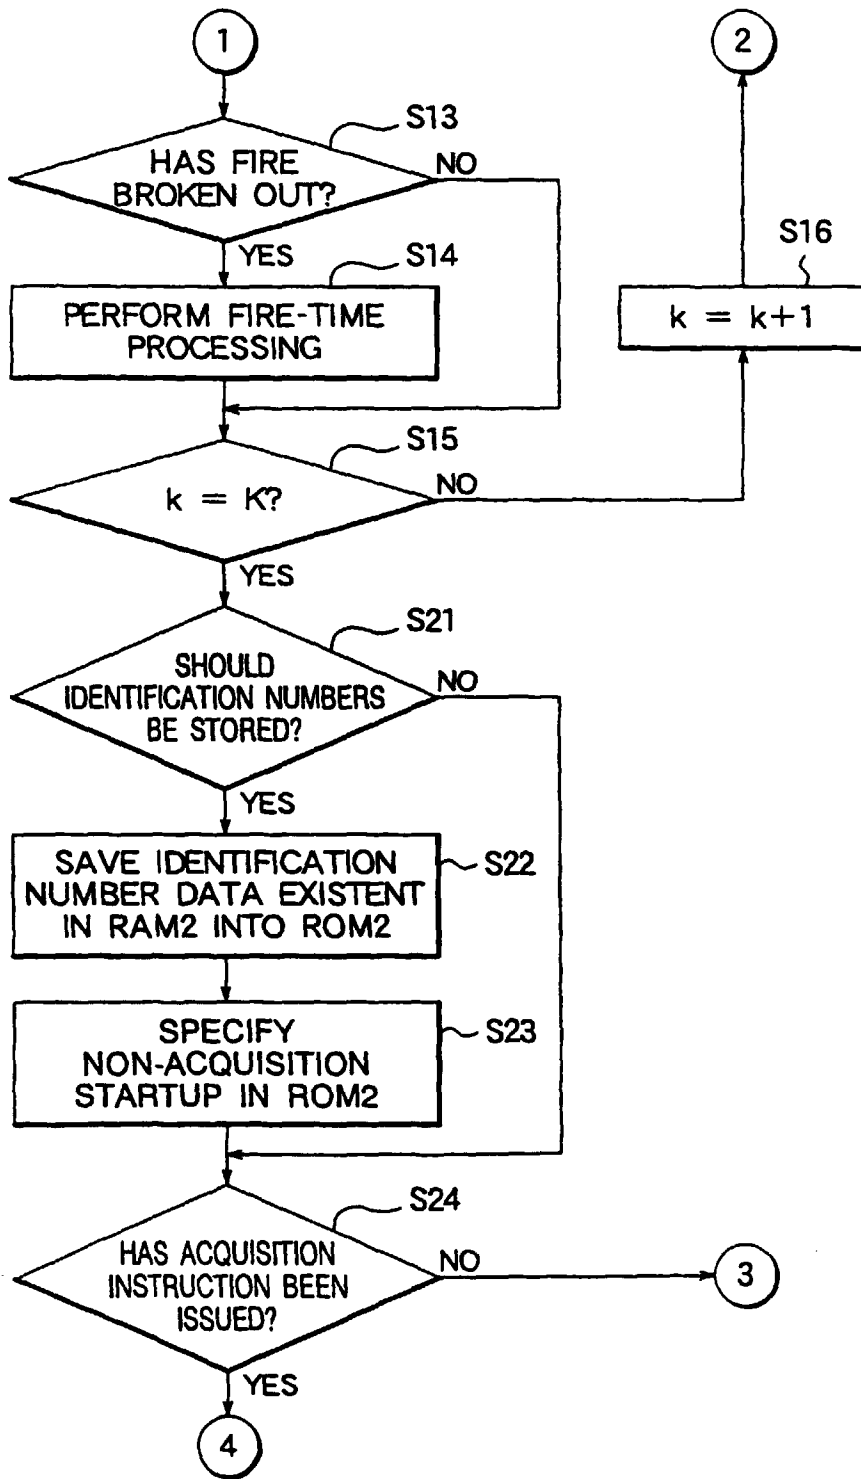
1

2

S13

HAS FIRE BROKEN OUT?

NO

YES

S14

PERFORM FIRE-TIME PROCESSING

S16

$k = k+1$

S15

$k = K?$

NO

YES

S21

SHOULD IDENTIFICATION NUMBERS BE STORED?

NO

YES

SAVE IDENTIFICATION NUMBER DATA EXISTENT IN RAM2 INTO ROM2

S22

SPECIFY NON-ACQUISITION STARTUP IN ROM2

S23

S24

HAS ACQUISITION INSTRUCTION BEEN ISSUED?

NO

3

YES

4